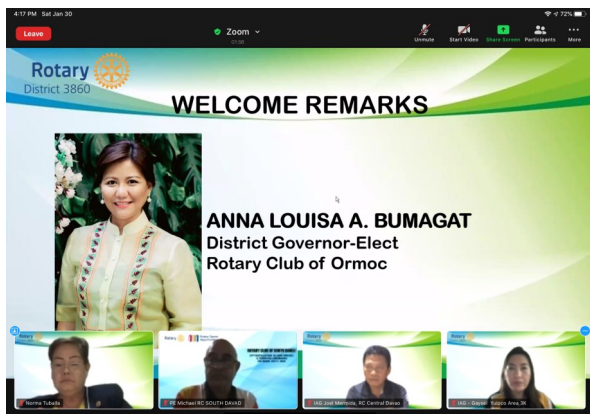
4:17 PM Sat Jan 30

72%

Leave

Zoom

Unmute

Start Video

Share Screen

Participants

More

Rotary
District 3860

WELCOME REMARKS

ANNA LOUISA A. BUMAGAT
District Governor-Elect
Rotary Club of Ormoc

Rotary

Norma Tubella

PE Michael RC SOUTH DAVAO

IAG Joel Mertola, RC Central Davao

IAG - Gaysel Kuppo Area 3K